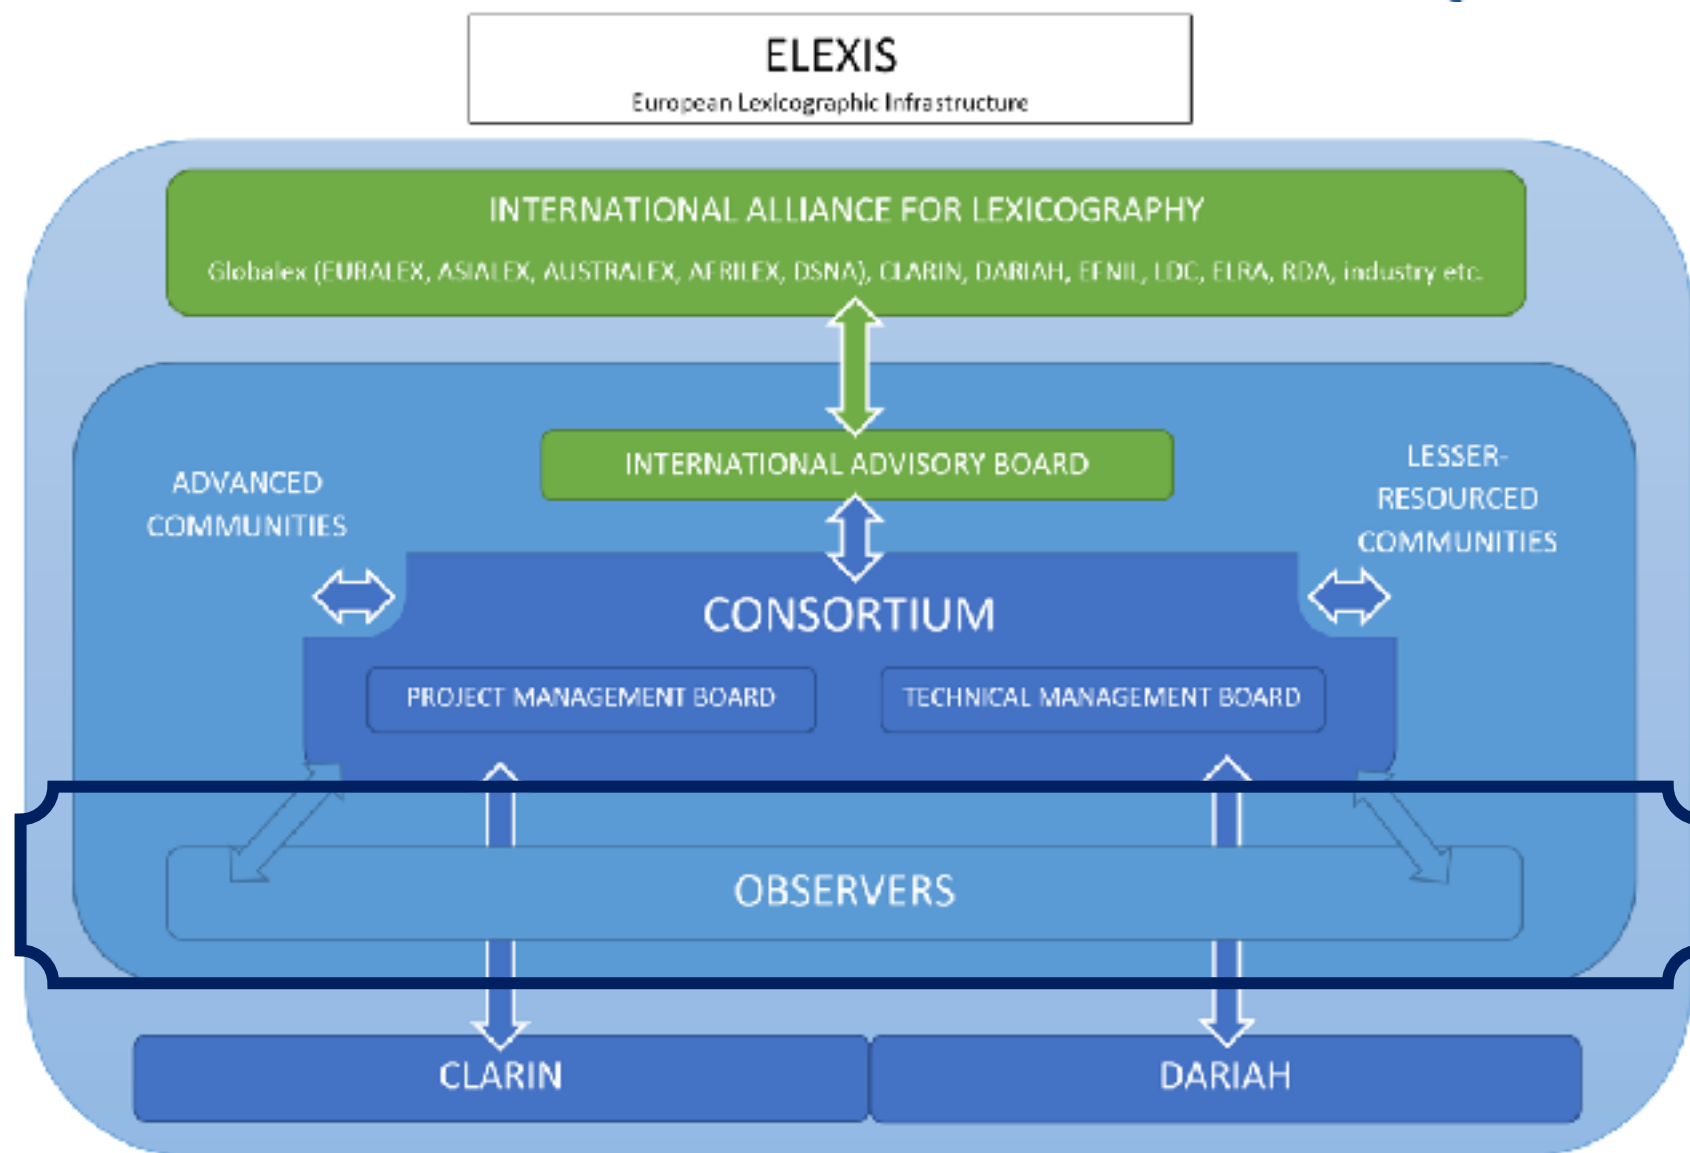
ELEXIS
European Lexicographic Infrastructure

INTERNATIONAL ALLIANCE FOR LEXICOGRAPHY
Globalex (EURALEX, ASIALEX, AUSTRALEX, AFRILEX, DSNA), CLARIN, DARIAH, EFNIL, LDC, ELRA, RDA, industry etc.

INTERNATIONAL ADVISORY BOARD

ADVANCED COMMUNITIES

LESSER-RESOURCED COMMUNITIES

CONSORTIUM

PROJECT MANAGEMENT BOARD

TECHNICAL MANAGEMENT BOARD

OBSERVERS

CLARIN

DARIAH